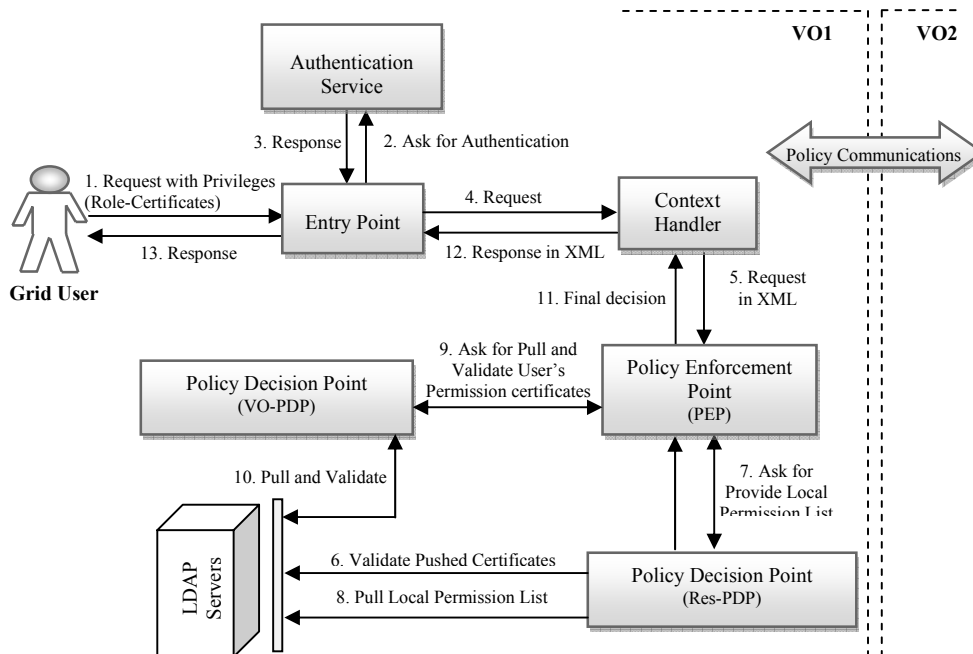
VO1

VO2

Authentication Service

3. Response

2. Ask for Authentication

Policy Communications

1. Request with Privileges (Role-Certificates)

Entry Point

4. Request

Context Handler

13. Response

12. Response in XML

Grid User

11. Final decision

5. Request in XML

9. Ask for Pull and Validate User's Permission certificates

Policy Decision Point (VO-PDP)

Policy Enforcement Point (PEP)

10. Pull and Validate

7. Ask for Provide Local Permission List

LDAP Servers

6. Validate Pushed Certificates

8. Pull Local Permission List

Policy Decision Point (Res-PDP)